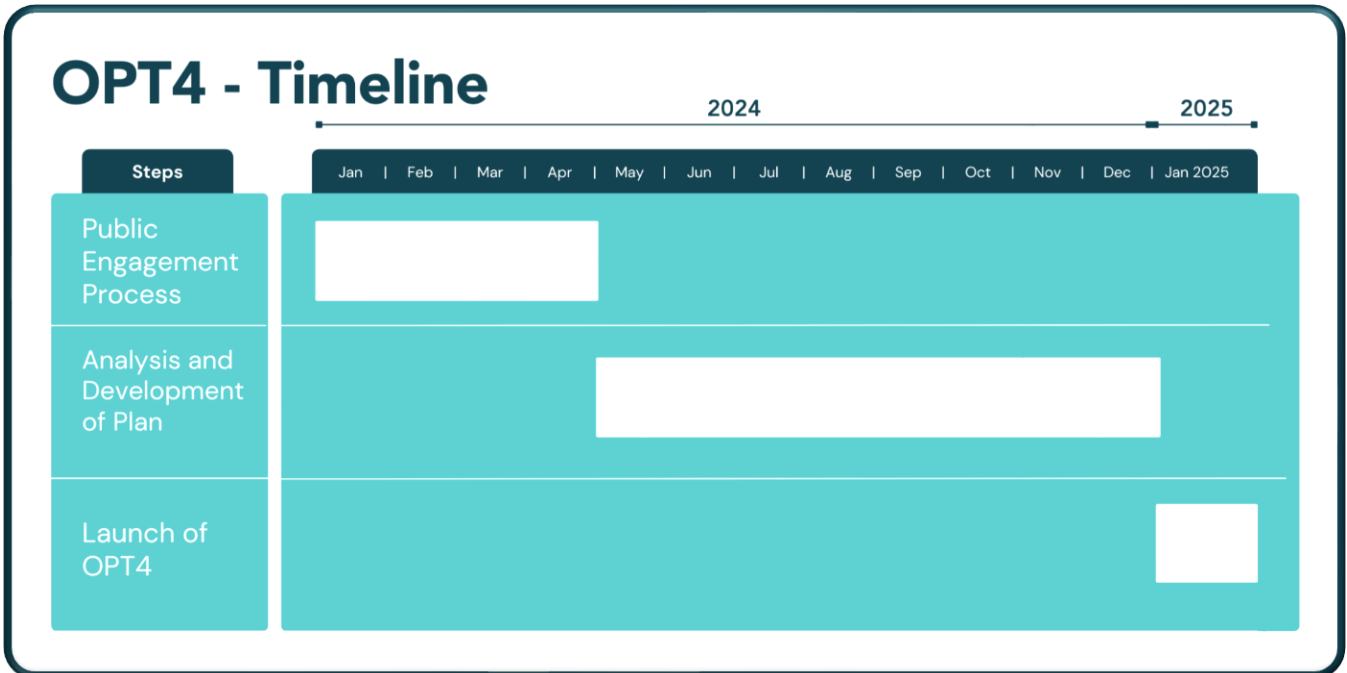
OPT4 - Timeline

2024

2025

| Steps | Jan | Feb | Mar | Apr | May | Jun | Jul | Aug | Sep | Oct | Nov | Dec | Jan 2025 |
|---|---|---|---|---|---|---|---|---|---|---|---|---|---|
| Public Engagement Process | | | | | | | | | | | | | |
| Analysis and Development of Plan | | | | | | | | | | | | | |
| Launch of OPT4 | | | | | | | | | | | | | |